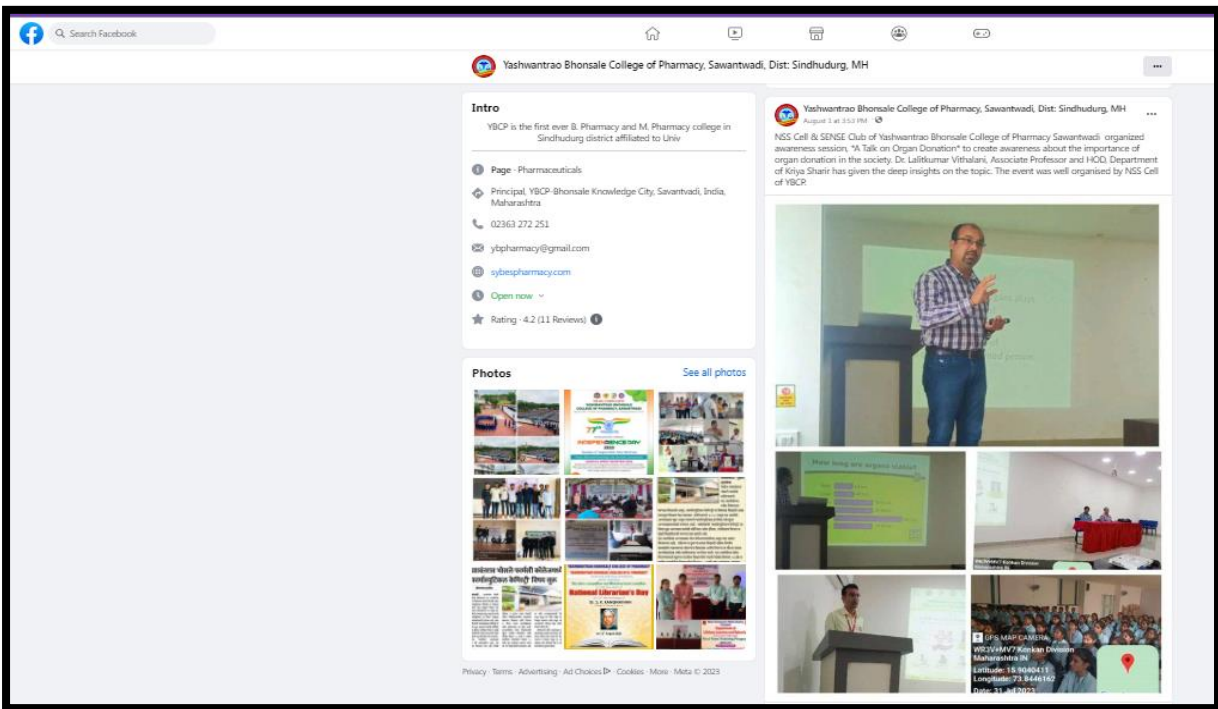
Search Facebook

Yashwantrao Bhonsale College of Pharmacy, Sawantwadi, Dist: Sindhudurg, MH

...

Intro

YBCP is the first ever B. Pharmacy and M. Pharmacy college in Sindhudurg district affiliated to Univ

Page · Pharmaceuticals

Principal, YBCP-Bhonsale Knowledge City, Savantvadi, India, Maharashtra

02363 272 251

ybpharmacy@gmail.com

sybespharmacy.com

Open now

Rating · 4.2 (11 Reviews)

Photos

See all photos

National Librarian's Day

Privacy · Terms · Advertising · Ad Choices · Cookies · More · Meta © 2023

Yashwantrao Bhonsale College of Pharmacy, Sawantwadi, Dist: Sindhudurg, MH

August 1 at 3:53 PM

...

NSS Cell & SENSE Club of Yashwantrao Bhonsale College of Pharmacy Sawantwadi organized awareness session, "A Talk on Organ Donation" to create awareness about the importance of organ donation in the society. Dr. Lalitkumar Vithalani, Associate Professor and HOD, Department of Kriya Sharir has given the deep insights on the topic. The event was well organised by NSS Cell of YBCP.

How long are organs viable?

GPS MAP CAMERA

WR3V+MV7 Konkan Division Maharashtra IN

Latitude: 15.9040411

Longitude: 73.8446162

Date: 31-Jul-2023